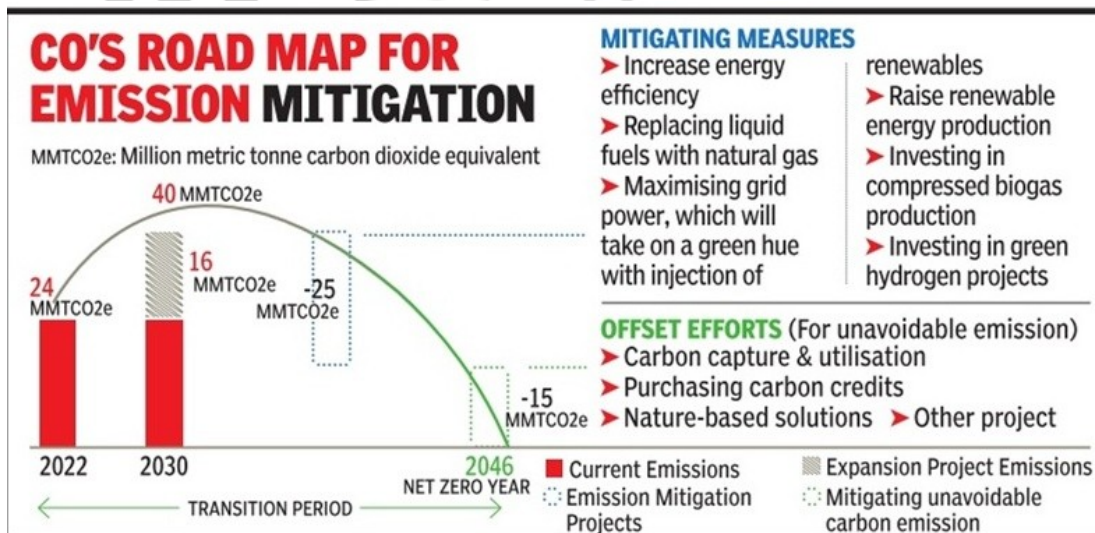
CO'S ROAD MAP FOR EMISSION MITIGATION

MMTCO2e: Million metric tonne carbon dioxide equivalent

40 MMTCO2e

24 MMTCO2e

16 MMTCO2e

-25 MMTCO2e

-15 MMTCO2e

2022

2030

2046 NET ZERO YEAR

TRANSITION PERIOD

MITIGATING MEASURES

➤ Increase energy efficiency

➤ Replacing liquid fuels with natural gas

➤ Maximising grid power, which will take on a green hue with injection of renewables

➤ Raise renewable energy production

➤ Investing in compressed biogas production

➤ Investing in green hydrogen projects

OFFSET EFFORTS (For unavoidable emission)

➤ Carbon capture & utilisation

➤ Purchasing carbon credits

➤ Nature-based solutions ➤ Other project

Current Emissions

Expansion Project Emissions

Emission Mitigation Projects

Mitigating unavoidable carbon emission